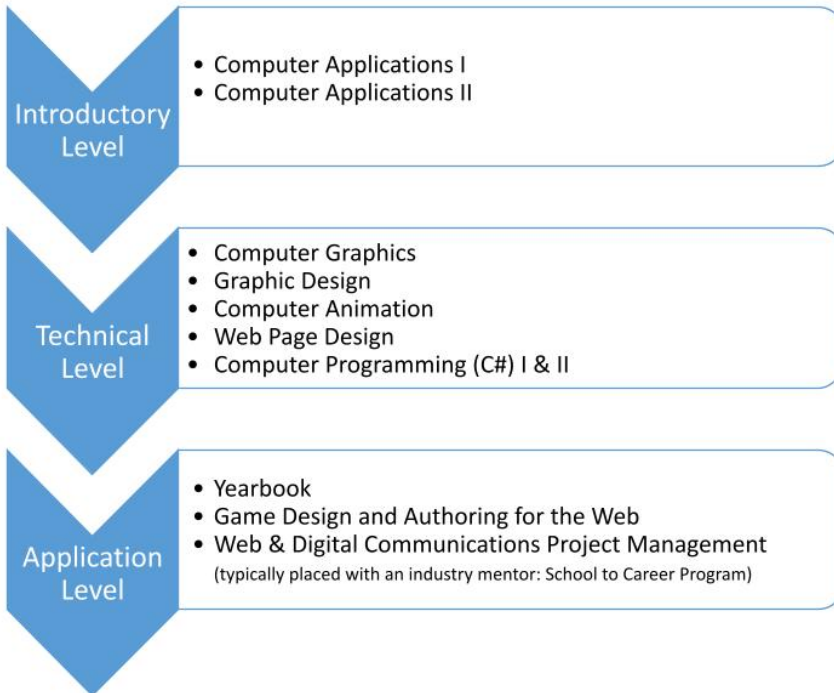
Introductory Level

- Computer Applications I
- Computer Applications II

Technical Level

- Computer Graphics
- Graphic Design
- Computer Animation
- Web Page Design
- Computer Programming (C#) I & II

Application Level

- Yearbook
- Game Design and Authoring for the Web
- Web & Digital Communications Project Management
(typically placed with an industry mentor: School to Career Program)